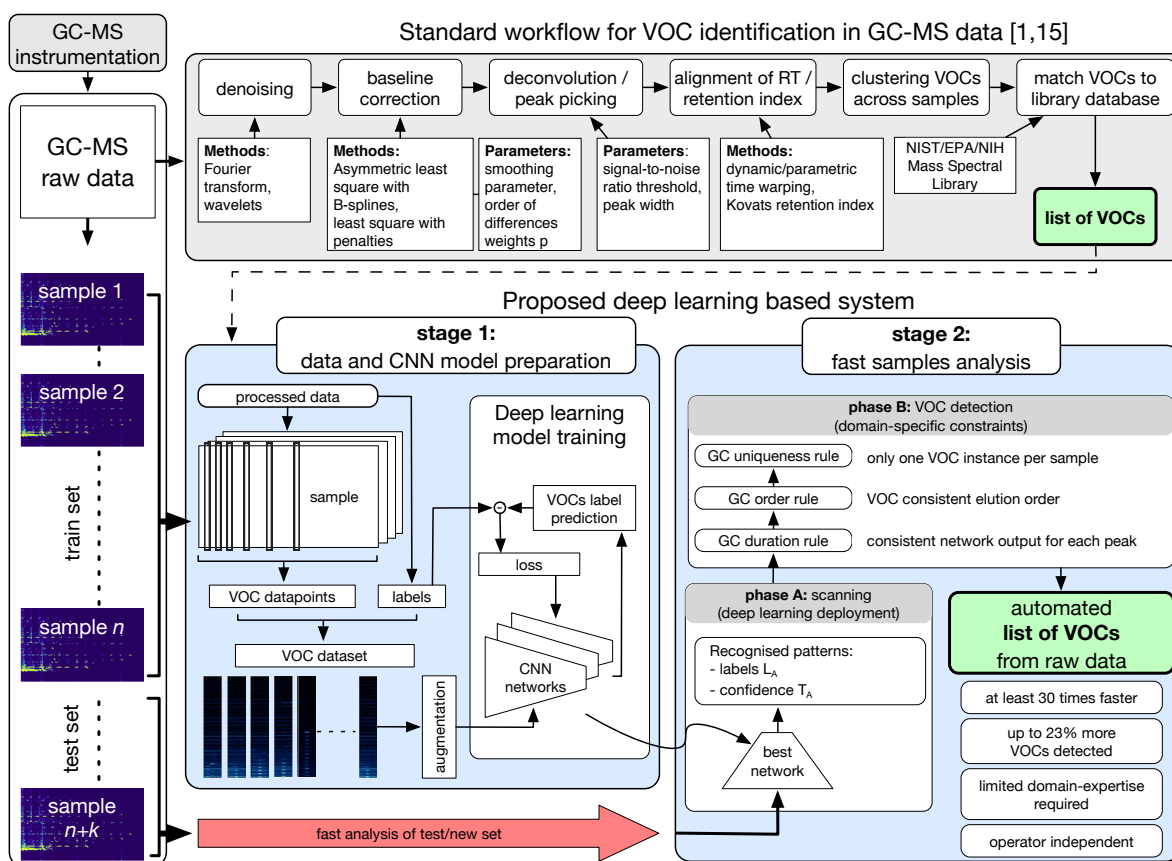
GC-MS instrumentation

Standard workflow for VOC identification in GC-MS data [1,15]

GC-MS raw data

denoising

baseline correction

deconvolution / peak picking

alignment of RT / retention index

clustering VOCs across samples

match VOCs to library database

**Methods**: Fourier transform, wavelets

**Methods:** Asymmetric least square with B-splines, least square with penalties

**Parameters:** smoothing parameter, order of differences weights p

**Parameters**: signal-to-noise ratio threshold, peak width

**Methods:** dynamic/parametric time warping, Kovats retention index

NIST/EPA/NIH Mass Spectral Library

**list of VOCs**

sample 1

sample 2

train set

sample *n*

test set

sample *n+k*

Proposed deep learning based system

**stage 1:** data and CNN model preparation

processed data

sample

VOC datapoints

labels

VOC dataset

augmentation

Deep learning model training

VOCs label prediction

loss

CNN networks

**stage 2:** fast samples analysis

**phase B:** VOC detection (domain-specific constraints)

GC uniqueness rule — only one VOC instance per sample

GC order rule — VOC consistent elution order

GC duration rule — consistent network output for each peak

**phase A:** scanning (deep learning deployment)

Recognised patterns:
- labels $L_A$
- confidence $T_A$

best network

automated **list of VOCs** from raw data

at least 30 times faster

up to 23% more VOCs detected

limited domain-expertise required

operator independent

fast analysis of test/new set